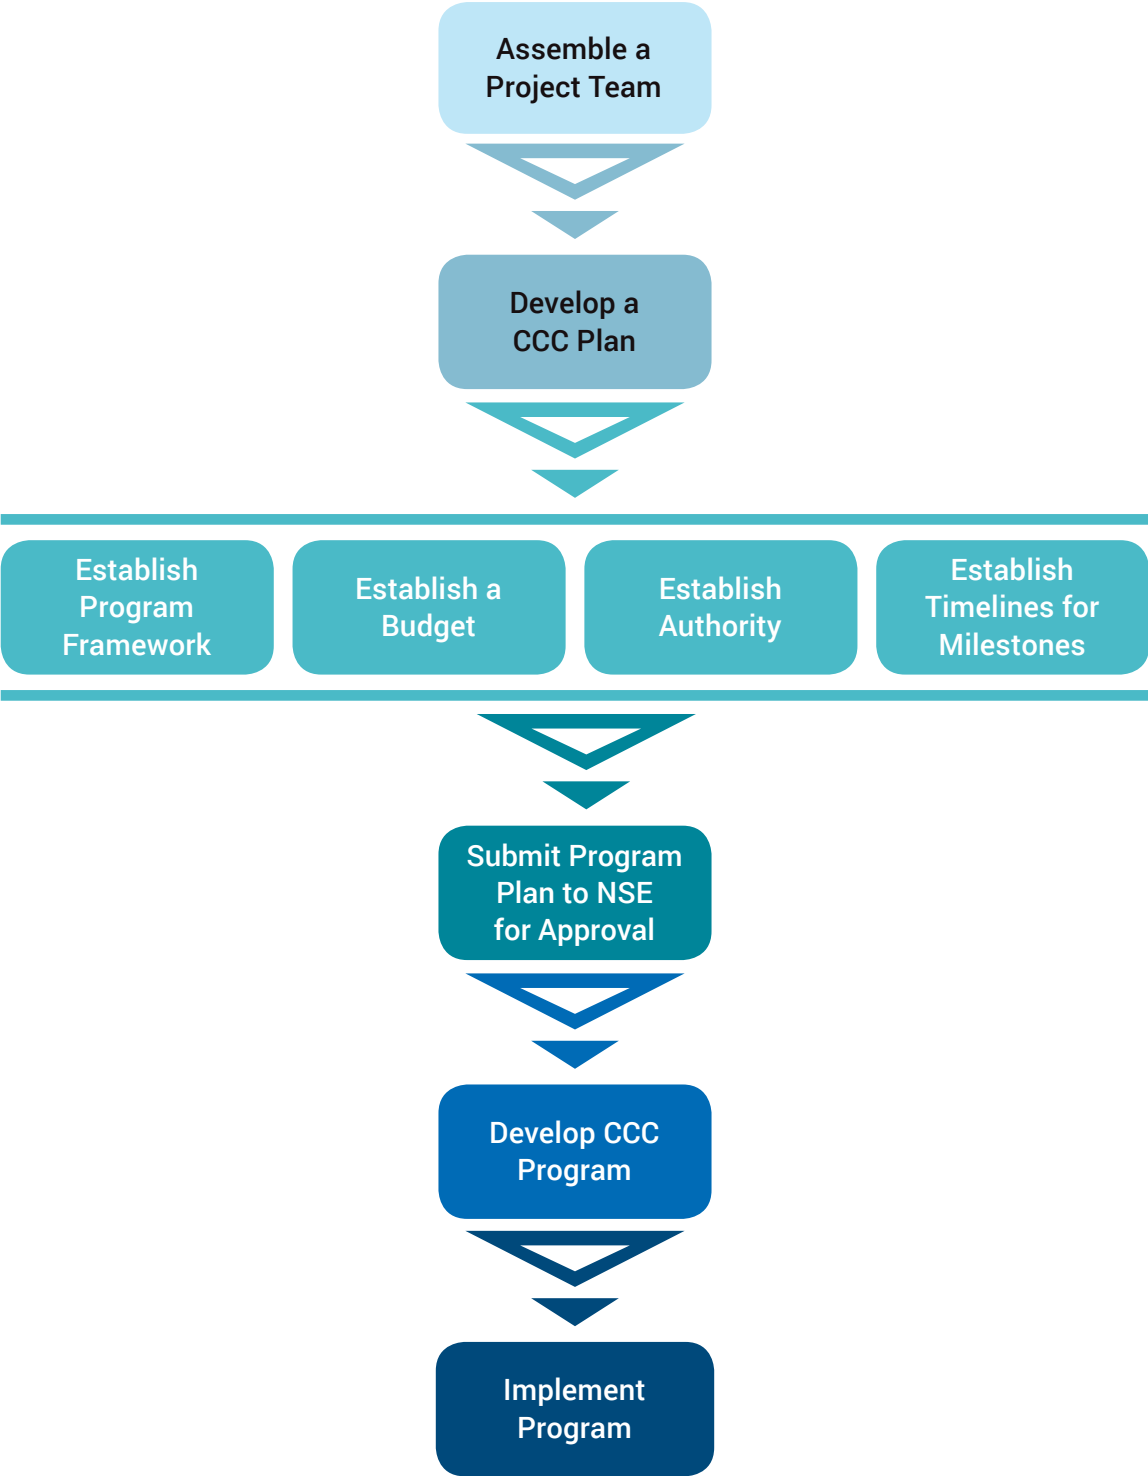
Assemble a Project Team

Develop a CCC Plan

Establish Program Framework

Establish a Budget

Establish Authority

Establish Timelines for Milestones

Submit Program Plan to NSE for Approval

Develop CCC Program

Implement Program